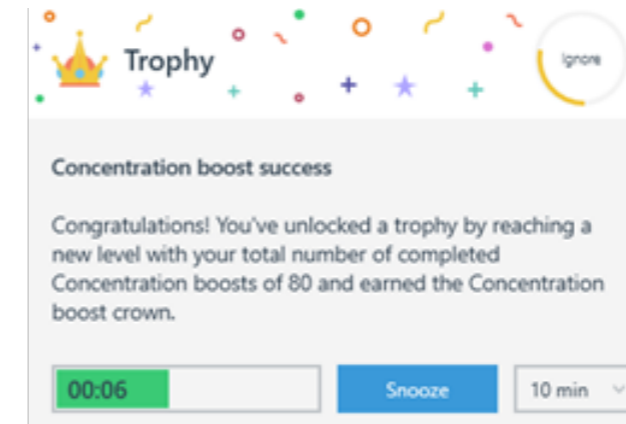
Trophy

Ignore

Concentration boost success

Congratulations! You've unlocked a trophy by reaching a new level with your total number of completed Concentration boosts of 80 and earned the Concentration boost crown.

00:06

Snooze

10 min